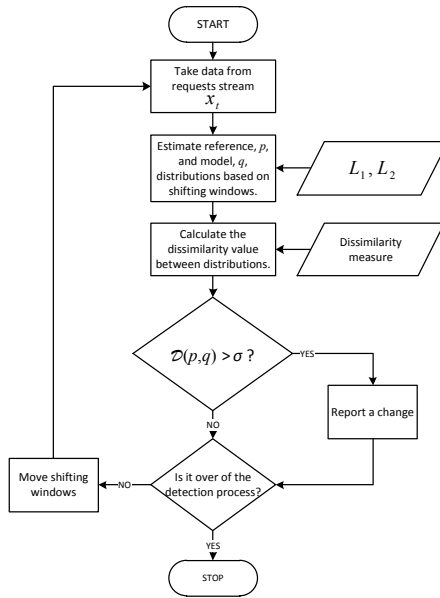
START

Take data from requests stream $x_t$

Estimate reference, $p$, and model, $q$, distributions based on shifting windows.

$L_1, L_2$

Calculate the dissimilarity value between distributions.

Dissimilarity measure

$\mathcal{D}(p,q) > \sigma$ ?

YES

Report a change

NO

Is it over of the detection process?

NO

Move shifting windows

YES

STOP